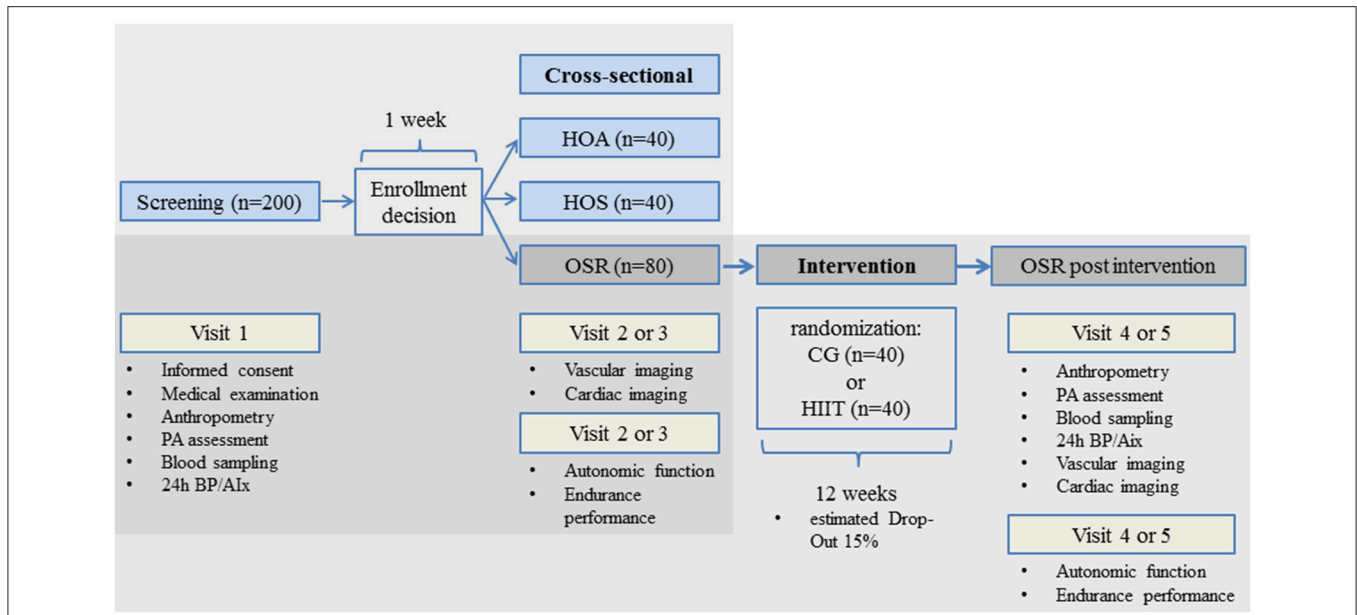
Cross-sectional

1 week

HOA (n=40)

Screening (n=200)

Enrollment decision

HOS (n=40)

OSR (n=80)

Intervention

OSR post intervention

Visit 1

- Informed consent
- Medical examination
- Anthropometry
- PA assessment
- Blood sampling
- 24h BP/AIx

Visit 2 or 3

- Vascular imaging
- Cardiac imaging

Visit 2 or 3

- Autonomic function
- Endurance performance

randomization:
CG (n=40)
or
HIIT (n=40)

12 weeks

- estimated Drop-Out 15%

Visit 4 or 5

- Anthropometry
- PA assessment
- Blood sampling
- 24h BP/Aix
- Vascular imaging
- Cardiac imaging

Visit 4 or 5

- Autonomic function
- Endurance performance